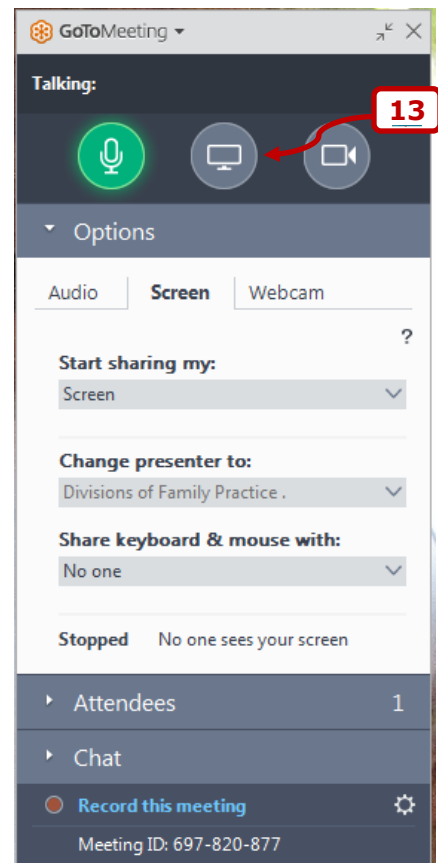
GoToMeeting

Talking:

13

Options

Audio | Screen | Webcam

?

Start sharing my:

Screen

Change presenter to:

Divisions of Family Practice .

Share keyboard & mouse with:

No one

Stopped No one sees your screen

Attendees 1

Chat

Record this meeting

Meeting ID: 697-820-877